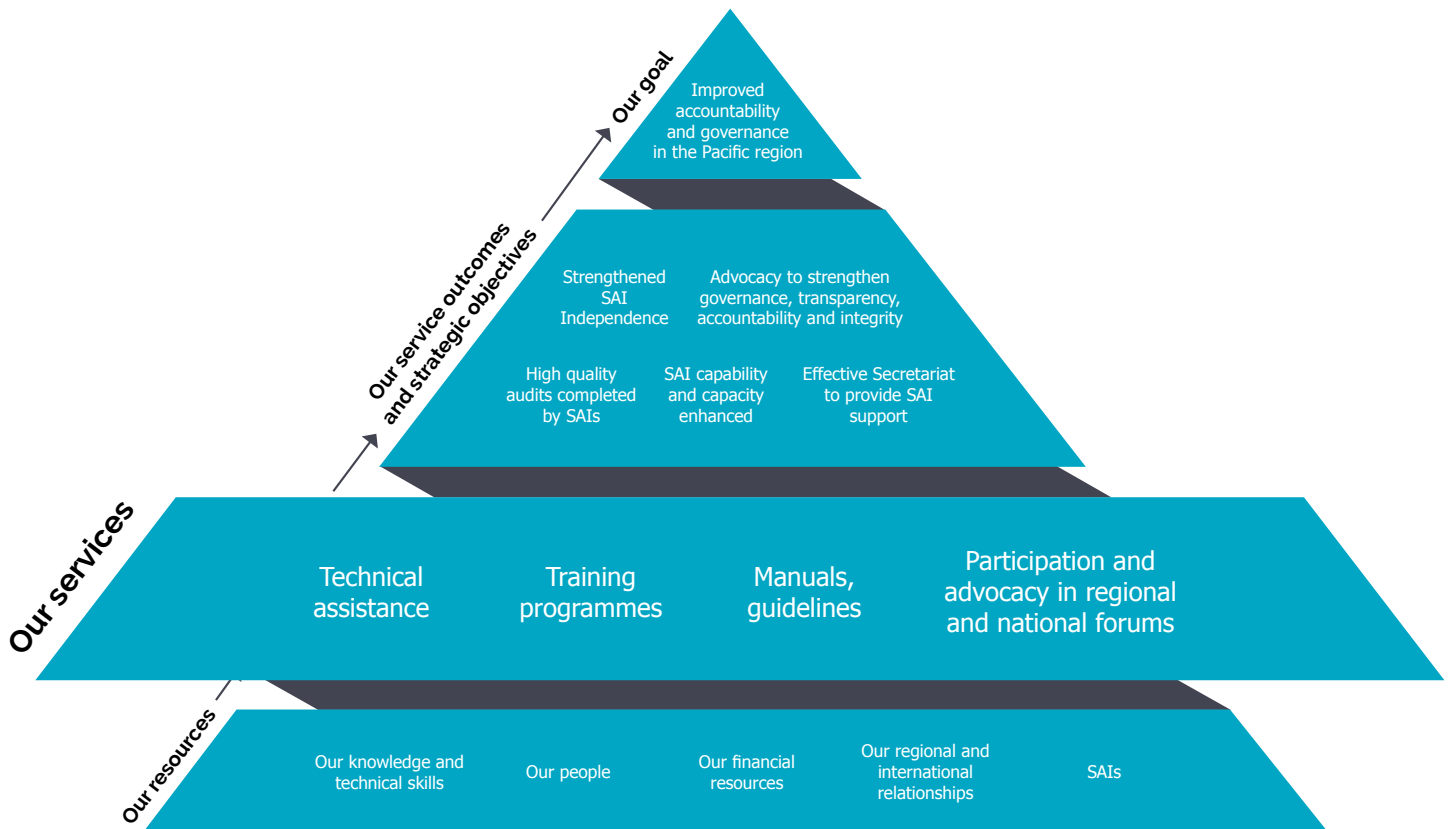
Our goal

Improved accountability and governance in the Pacific region

Our service outcomes and strategic objectives

Strengthened SAI Independence

Advocacy to strengthen governance, transparency, accountability and integrity

High quality audits completed by SAIs

SAI capability and capacity enhanced

Effective Secretariat to provide SAI support

Our services

Technical assistance

Training programmes

Manuals, guidelines

Participation and advocacy in regional and national forums

Our resources

Our knowledge and technical skills

Our people

Our financial resources

Our regional and international relationships

SAIs